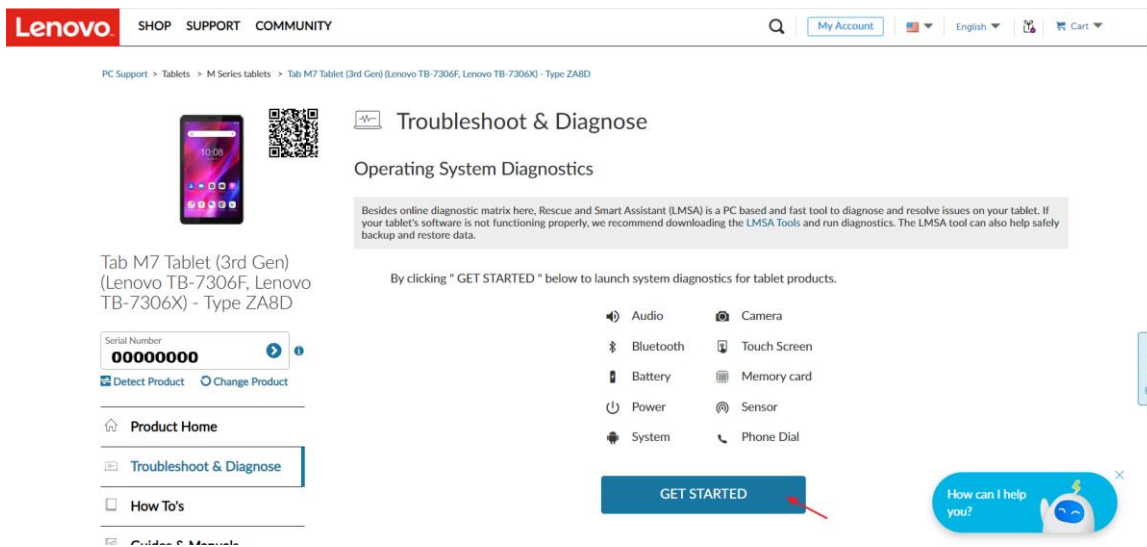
Lenovo. SHOP SUPPORT COMMUNITY

My Account English Cart

PC Support > Tablets > M Series tablets > Tab M7 Tablet (3rd Gen) (Lenovo TB-7306F, Lenovo TB-7306X) - Type ZA8D

10:08

Tab M7 Tablet (3rd Gen) (Lenovo TB-7306F, Lenovo TB-7306X) - Type ZA8D

Serial Number
00000000

Detect Product Change Product

Product Home

Troubleshoot & Diagnose

How To's

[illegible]

Troubleshoot & Diagnose

Operating System Diagnostics

Besides online diagnostic matrix here, Rescue and Smart Assistant (LMSA) is a PC based and fast tool to diagnose and resolve issues on your tablet. If your tablet's software is not functioning properly, we recommend downloading the LMSA Tools and run diagnostics. The LMSA tool can also help safely backup and restore data.

By clicking " GET STARTED " below to launch system diagnostics for tablet products.

Audio
Camera
Bluetooth
Touch Screen
Battery
Memory card
Power
Sensor
System
Phone Dial

GET STARTED

How can I help you?